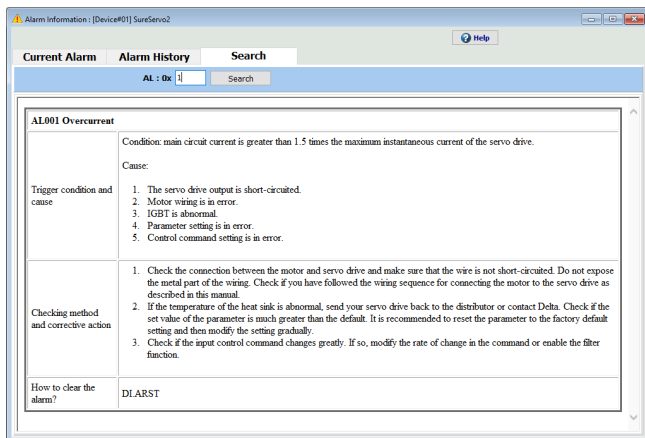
Alarm Information : [Device#01] SureServo2

Help

Current Alarm | Alarm History | Search

AL : 0x 1 Search

| AL001 Overcurrent | |
|---|---|
| Trigger condition and cause | Condition: main circuit current is greater than 1.5 times the maximum instantaneous current of the servo drive.<br><br>Cause:<br><br>1. The servo drive output is short-circuited.<br>2. Motor wiring is in error.<br>3. IGBT is abnormal.<br>4. Parameter setting is in error.<br>5. Control command setting is in error. |
| Checking method and corrective action | 1. Check the connection between the motor and servo drive and make sure that the wire is not short-circuited. Do not expose the metal part of the wiring. Check if you have followed the wiring sequence for connecting the motor to the servo drive as described in this manual.<br>2. If the temperature of the heat sink is abnormal, send your servo drive back to the distributor or contact Delta. Check if the set value of the parameter is much greater than the default. It is recommended to reset the parameter to the factory default setting and then modify the setting gradually.<br>3. Check if the input control command changes greatly. If so, modify the rate of change in the command or enable the filter function. |
| How to clear the alarm? | DI.ARST |